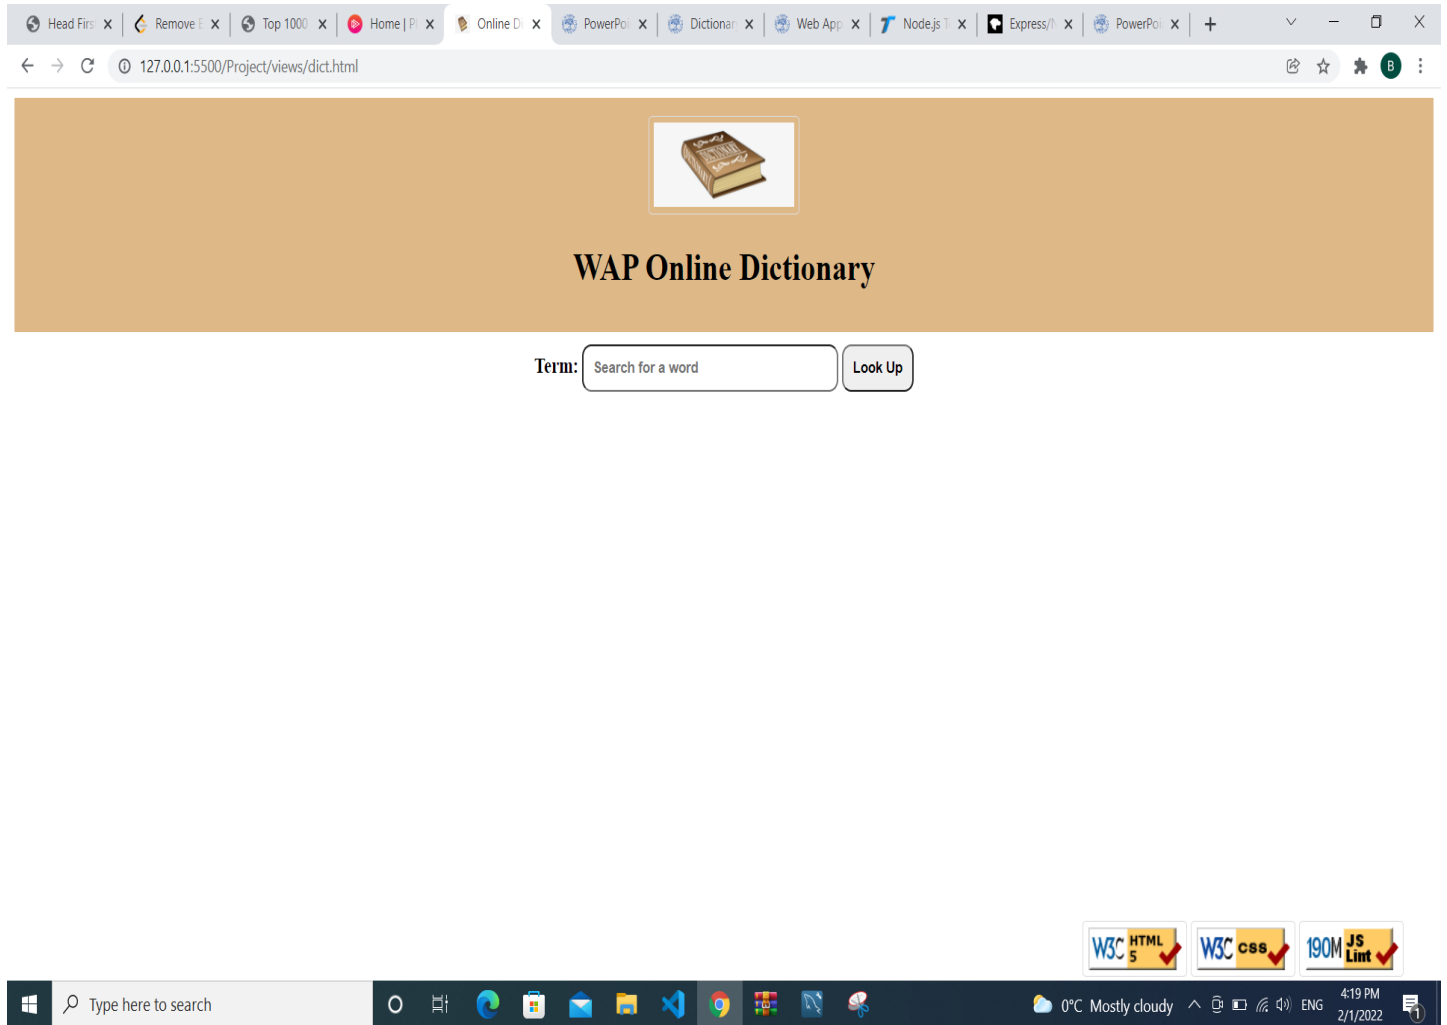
Head Firs | Remove | Top 1000 | Home | P | Online D | PowerPoi | Dictionar | Web App | Node.js | Express/N | PowerPoi | +

127.0.0.1:5500/Project/views/dict.html

B

WAP Online Dictionary

Term: Search for a word Look Up

W3C HTML 5 W3C css JSLint

Type here to search

0°C Mostly cloudy ENG 4:19 PM 2/1/2022